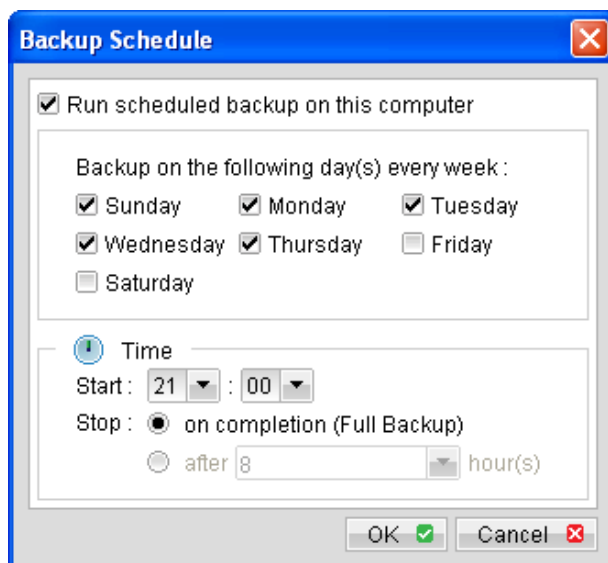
Backup Schedule

Run scheduled backup on this computer

Backup on the following day(s) every week :

Sunday
Monday
Tuesday
Wednesday
Thursday
Friday
Saturday

Time

Start : 21 : 00

Stop : on completion (Full Backup)

after 8 hour(s)

OK
Cancel